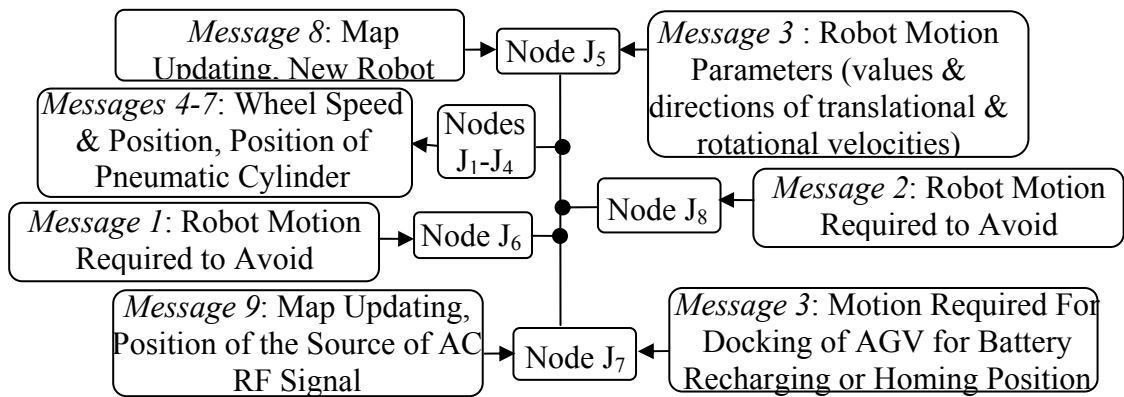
*Message 8*: Map Updating, New Robot

Node $J_5$

*Message 3* : Robot Motion Parameters (values & directions of translational & rotational velocities)

*Messages 4-7*: Wheel Speed & Position, Position of Pneumatic Cylinder

Nodes $J_1$-$J_4$

Node $J_8$

*Message 2*: Robot Motion Required to Avoid

*Message 1*: Robot Motion Required to Avoid

Node $J_6$

*Message 9*: Map Updating, Position of the Source of AC RF Signal

Node $J_7$

*Message 3*: Motion Required For Docking of AGV for Battery Recharging or Homing Position